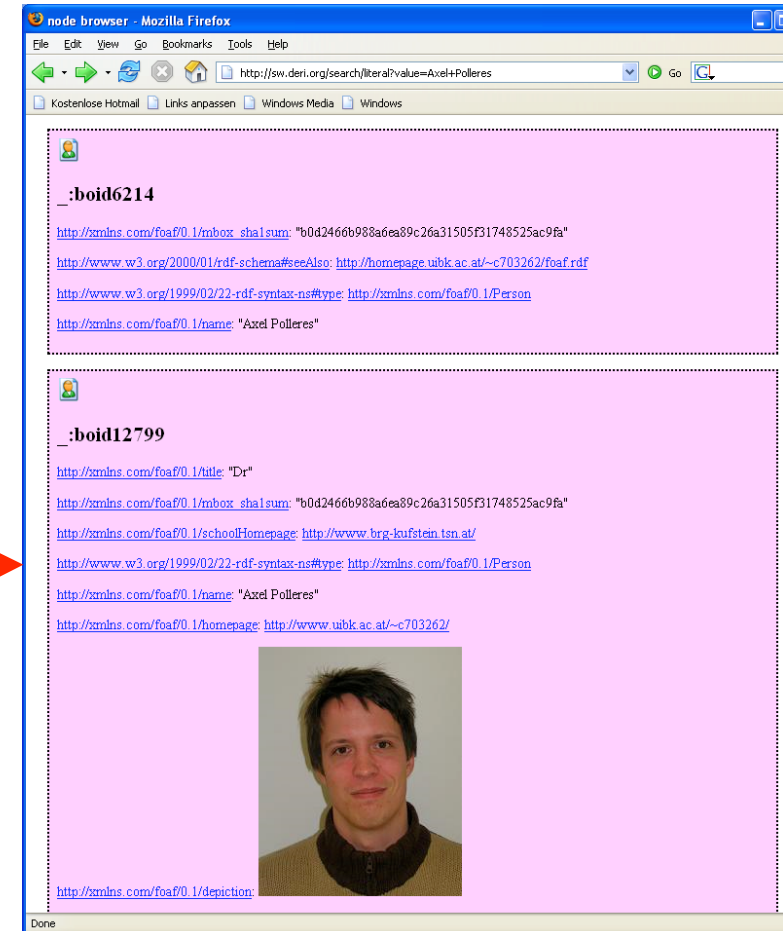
node browser - Mozilla Firefox

File Edit View Go Bookmarks Tools Help

http://sw.deri.org/search/literal?value=Axel+Polleres

Go

Kostenlose Hotmail Links anpassen Windows Media Windows

_:boid6214

http://xmlns.com/foaf/0.1/mbox_sha1sum: "b0d2466b988a6ea89c26a31505f31748525ac9fa"

http://www.w3.org/2000/01/rdf-schema#seeAlso: http://homepage.uibk.ac.at/~c703262/foaf.rdf

http://www.w3.org/1999/02/22-rdf-syntax-ns#type: http://xmlns.com/foaf/0.1/Person

http://xmlns.com/foaf/0.1/name: "Axel Polleres"

_:boid12799

http://xmlns.com/foaf/0.1/title: "Dr"

http://xmlns.com/foaf/0.1/mbox_sha1sum: "b0d2466b988a6ea89c26a31505f31748525ac9fa"

http://xmlns.com/foaf/0.1/schoolHomepage: http://www.brg-kufstein.tsn.at/

http://www.w3.org/1999/02/22-rdf-syntax-ns#type: http://xmlns.com/foaf/0.1/Person

http://xmlns.com/foaf/0.1/name: "Axel Polleres"

http://xmlns.com/foaf/0.1/homepage: http://www.uibk.ac.at/~c703262/

http://xmlns.com/foaf/0.1/depiction:

Done